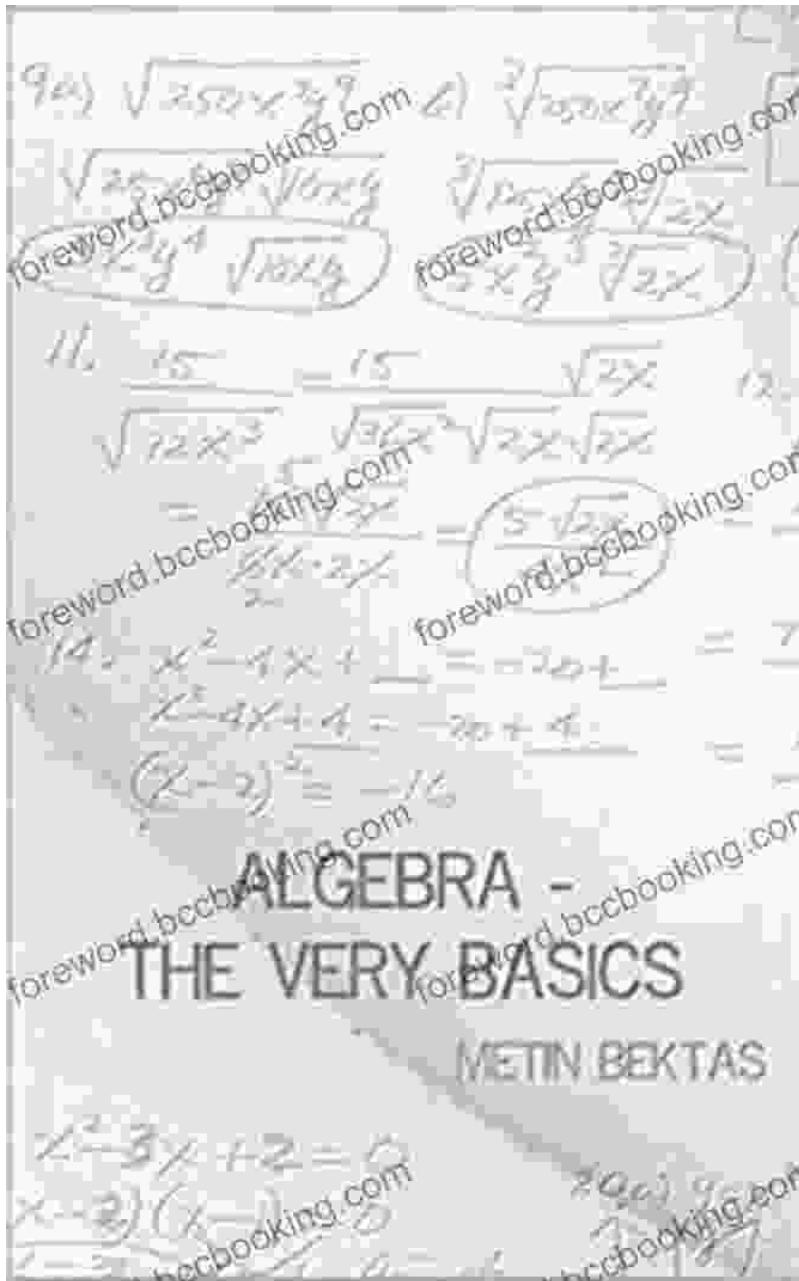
9a) $\sqrt{252x^{7}y^{9}}$ b) $\sqrt[3]{250x^{7}y^{9}}$

$\sqrt{36x^{6}y^{8}}\sqrt{7xy}$ $\sqrt[3]{125x^{6}y^{9}}\sqrt[3]{2x}$

$6x^{3}y^{4}\sqrt{7xy}$ $5x^{2}y^{3}\sqrt[3]{2x}$

11. $\frac{15}{\sqrt{72x^{3}}} = \frac{15}{\sqrt{36x^{2}}\sqrt{2x}} \cdot \frac{\sqrt{2x}}{\sqrt{2x}}$

$= \frac{15\sqrt{2x}}{6x \cdot 2x} = \frac{5\sqrt{2x}}{4x^{2}}$

14. $x^{2}-4x+\_\_ = -20+\_\_$

$x^{2}-4x+4 = -20+4$

$(x-2)^{2} = -16$

ALGEBRA - THE VERY BASICS

METIN BEKTAS

$x^{2}-3x+2=0$

$(x-2)(x-1)=0$

20a) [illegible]

foreword.bccbooking.com